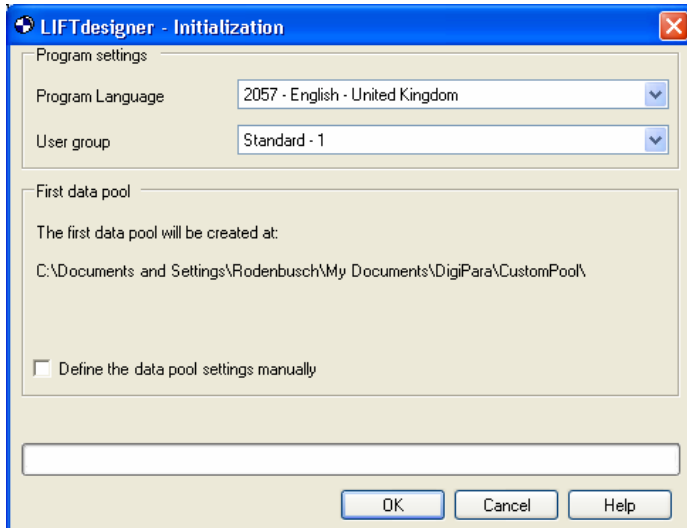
LIFTdesigner - Initialization

Program settings

Program Language
2057 - English - United Kingdom

User group
Standard - 1

First data pool

The first data pool will be created at:

C:\Documents and Settings\Rodenbusch\My Documents\DigiPara\CustomPool\

Define the data pool settings manually

OK
Cancel
Help